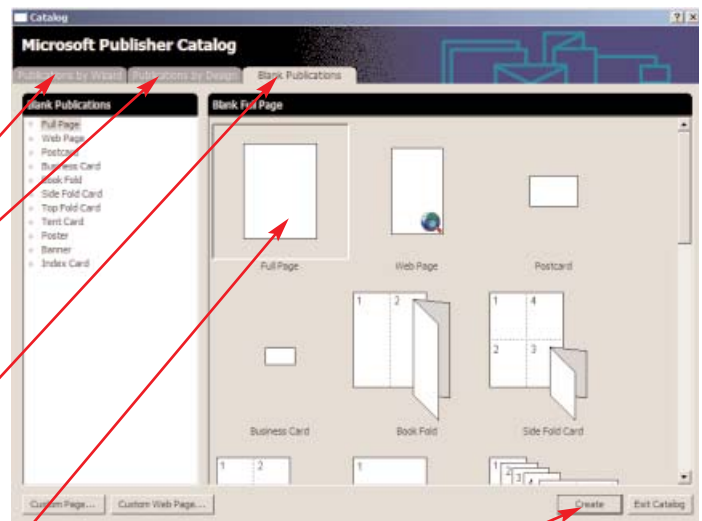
Catalog

Microsoft Publisher Catalog

Publications by Wizard | Publications by Design | Blank Publications

Blank Publications
Full Page
Web Page
Postcard
Business Card
Book Fold
Side Fold Card
Top Fold Card
Tent Card
Poster
Banner
Index Card

Blank Full Page

Full Page
Web Page
Postcard
Business Card
Book Fold
Side Fold Card

1 2
1 4
2 3
1 2
1
1 2 3 4

Custom Page... | Custom Web Page... | Create | Exit Catalog